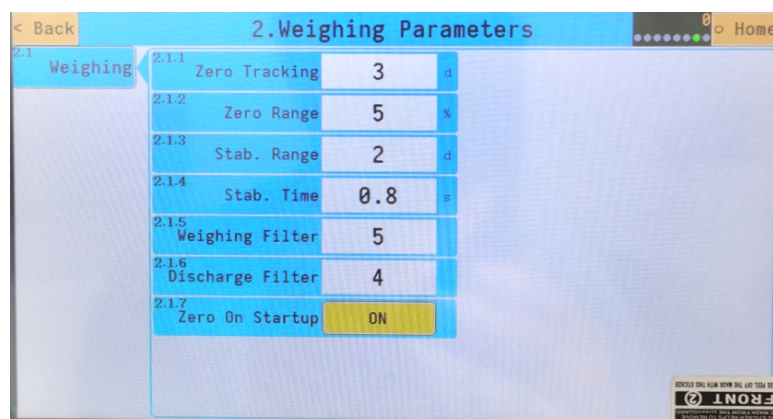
< Back

2.Weighing Parameters

0

Home

2.1
Weighing

| | | |
|---|---|---|
| 2.1.1 Zero Tracking | 3 | d |
| 2.1.2 Zero Range | 5 | % |
| 2.1.3 Stab. Range | 2 | d |
| 2.1.4 Stab. Time | 0.8 | s |
| 2.1.5 Weighing Filter | 5 | |
| 2.1.6 Discharge Filter | 4 | |
| 2.1.7 Zero On Startup | ON | |

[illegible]
FRONT